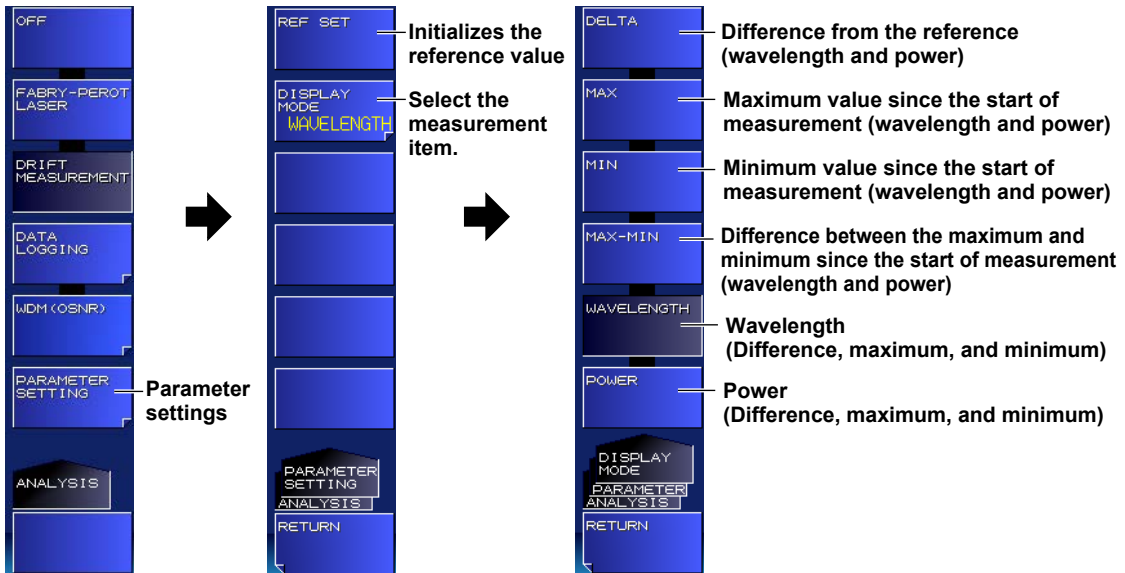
OFF

FABRY-PEROT LASER

DRIFT MEASUREMENT

DATA LOGGING

WDM(OSNR)

PARAMETER SETTING

Parameter settings

ANALYSIS

REF SET

Initializes the reference value

DISPLAY MODE
WAVELENGTH

Select the measurement item.

PARAMETER SETTING
ANALYSIS

RETURN

DELTA

Difference from the reference (wavelength and power)

MAX

Maximum value since the start of measurement (wavelength and power)

MIN

Minimum value since the start of measurement (wavelength and power)

MAX-MIN

Difference between the maximum and minimum since the start of measurement (wavelength and power)

WAVELENGTH

Wavelength (Difference, maximum, and minimum)

POWER

Power (Difference, maximum, and minimum)

DISPLAY MODE
PARAMETER
ANALYSIS

RETURN